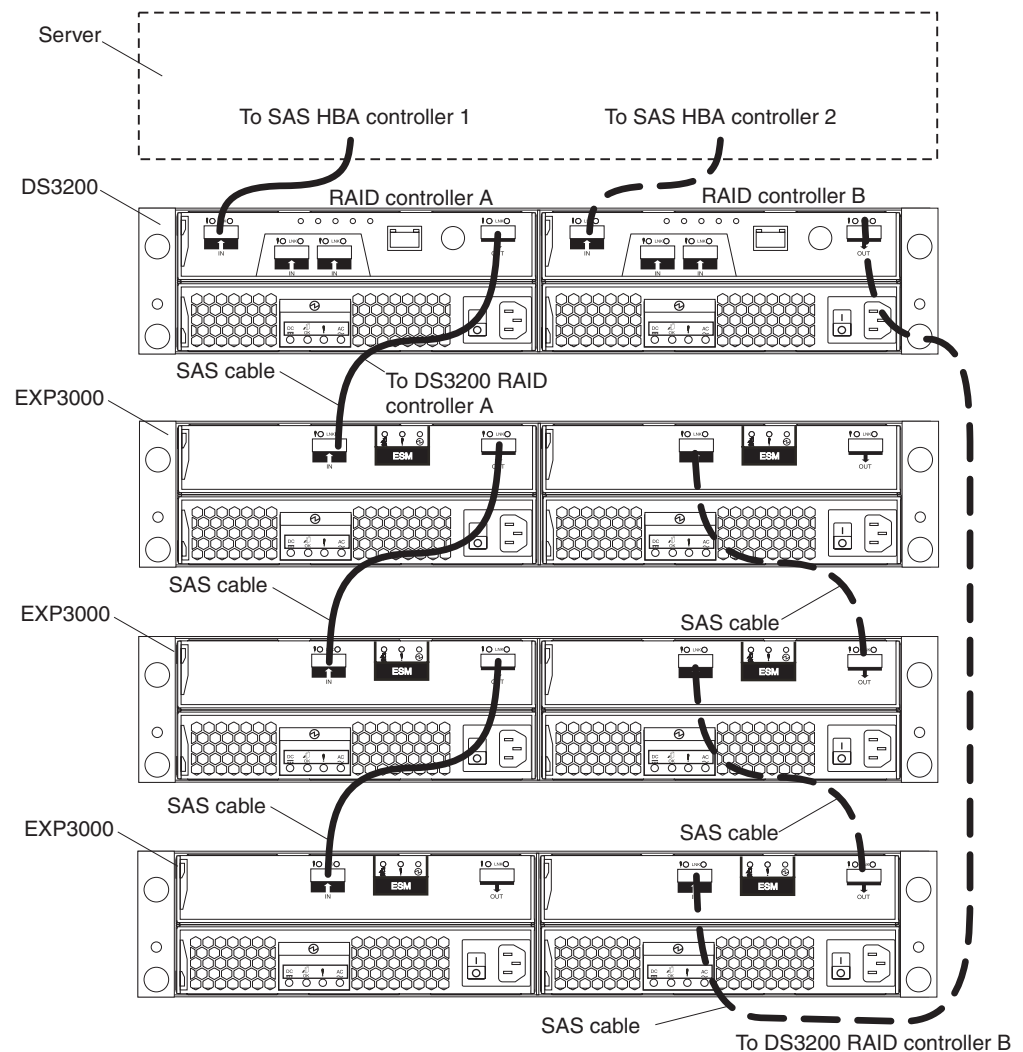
Server

To SAS HBA controller 1

To SAS HBA controller 2

DS3200

RAID controller A

RAID controller B

IN

IN

IN

OUT

IN

IN

IN

OUT

SAS cable

To DS3200 RAID controller A

EXP3000

IN

ESM

OUT

ESM

OUT

SAS cable

EXP3000

SAS cable

IN

ESM

ESM

OUT

SAS cable

EXP3000

SAS cable

IN

ESM

OUT

ESM

OUT

SAS cable

To DS3200 RAID controller B